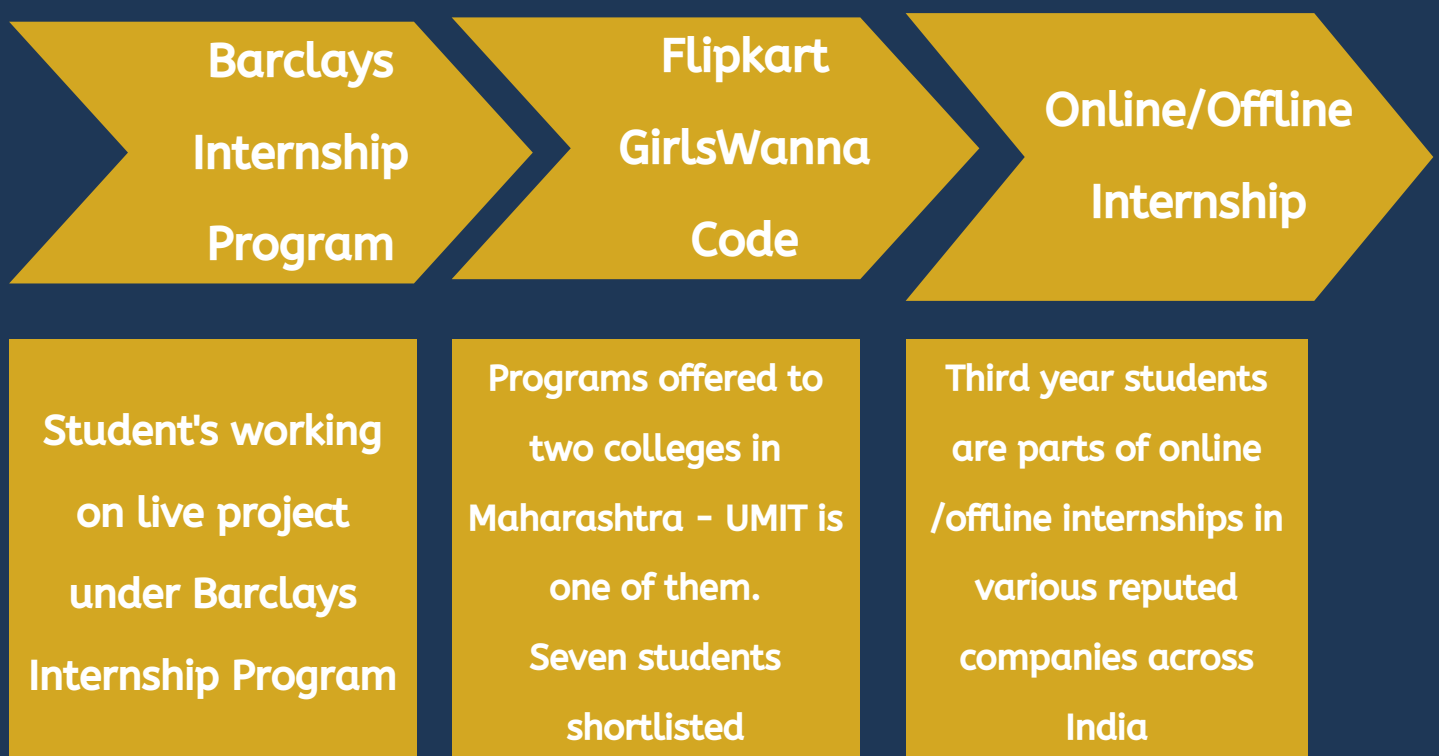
Barclays Internship Program

Flipkart GirlsWanna Code

Online/Offline Internship

Student's working on live project under Barclays Internship Program

Programs offered to two colleges in Maharashtra - UMIT is one of them.
Seven students shortlisted

Third year students are parts of online /offline internships in various reputed companies across India